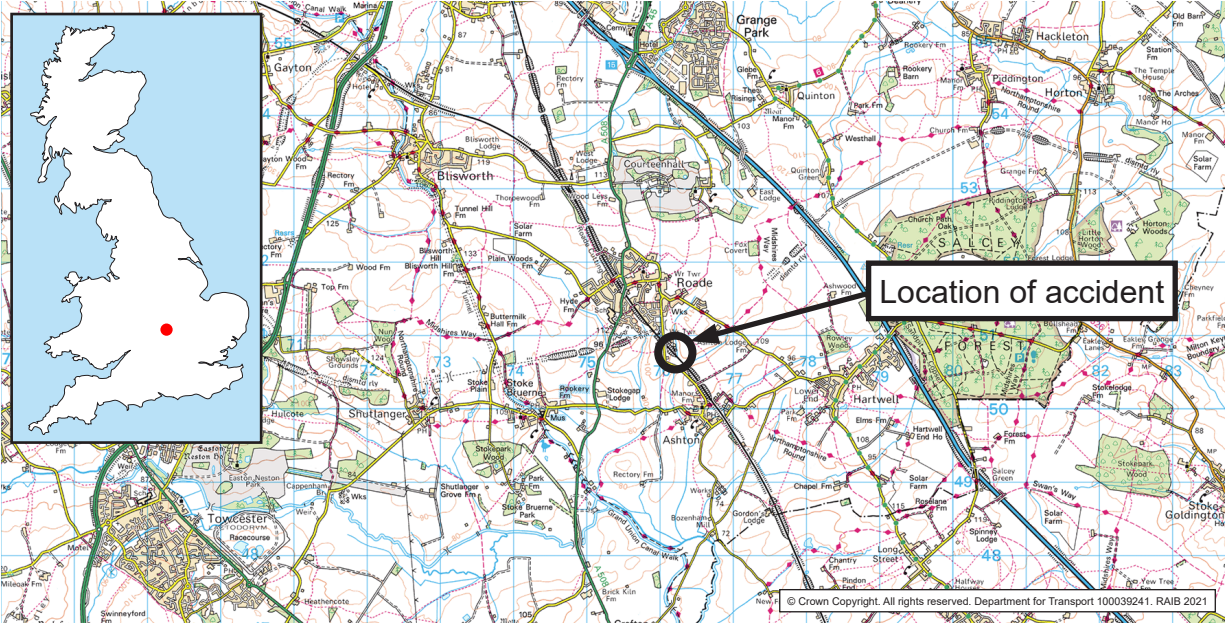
Location of accident

© Crown Copyright. All rights reserved. Department for Transport 100039241. RAIB 2021

Grange Park
Hackleton
Gayton
Quinton
Piddington
Horton
Blisworth
Courteenhall
Roade
Salcey
Forest
Hartwell
Shutlanger
Stoke Bruerne
Ashton
Towcester
Stoke Goldington
Long Street
Salcey Green
Stokepark Wood
Grand Union Canal Walk
Northamptonshire Round
Midshires Way
Racecourse
Easton Neston
Rectory Fm
Blisworth Lodge
Tunnel Hill Fm
Solar Farm
Plain Woods Fm
Hyde Fm
Buttermilk Hall Fm
Wood Fm
Top Fm
Rookery Fm
Stokegap Lodge
Manor Fm
Hartwell End Ho
Elms Fm
Rookery Barn
Church Fm
Westhall
East Lodge
Fox Covert
Ashwood Fm
Rowley Wood
Forest Lodge
Eakley Lanes
Stokelodge Fm
Forest Fm
Roselane Fm
Swan's Way
Chapel Fm
Gordon Lodge
Bozenham Mill
Rectory Fm
Brick Kiln Fm
Heathencote
Swinneyford Fm
Milton Keynes Boundary Walk
Horton Woods
Old Barn
The Arches
Mus
Wks
55
54
53
50
49
48
73
74
75
77
78
79
80
82
83